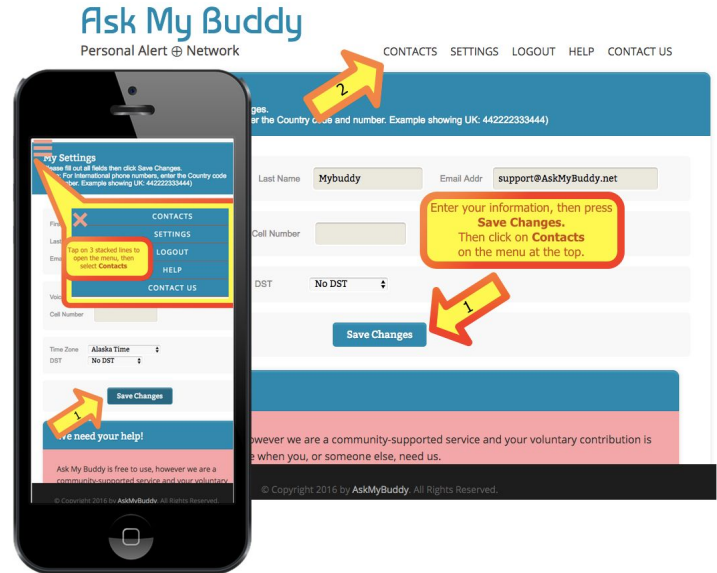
Ask My Buddy
Personal Alert ⊕ Network

CONTACTS SETTINGS LOGOUT HELP CONTACT US

2

ges.
er the Country code and number. Example showing UK: 442222333444)

Last Name Mybuddy
Email Addr support@AskMyBuddy.net

Enter your information, then press **Save Changes.** Then click on **Contacts** on the menu at the top.

Cell Number

DST No DST

1

Save Changes

owever we are a community-supported service and your voluntary contribution is
e when you, or someone else, need us.

© Copyright 2016 by AskMyBuddy. All Rights Reserved.

My Settings
lease fill out all fields then click Save Changes.
lease For international phone numbers, enter the Country code
mber. Example showing UK: 442222333444)

CONTACTS
SETTINGS
LOGOUT
HELP
CONTACT US

Tap on 3 stacked lines to open the menu, then select **Contacts**

Cell Number

Time Zone Alaska Time
DST No DST

1

Save Changes

We need your help!

Ask My Buddy is free to use, however we are a community-supported service and your voluntary

© Copyright 2016 by AskMyBuddy. All Rights Reserved.